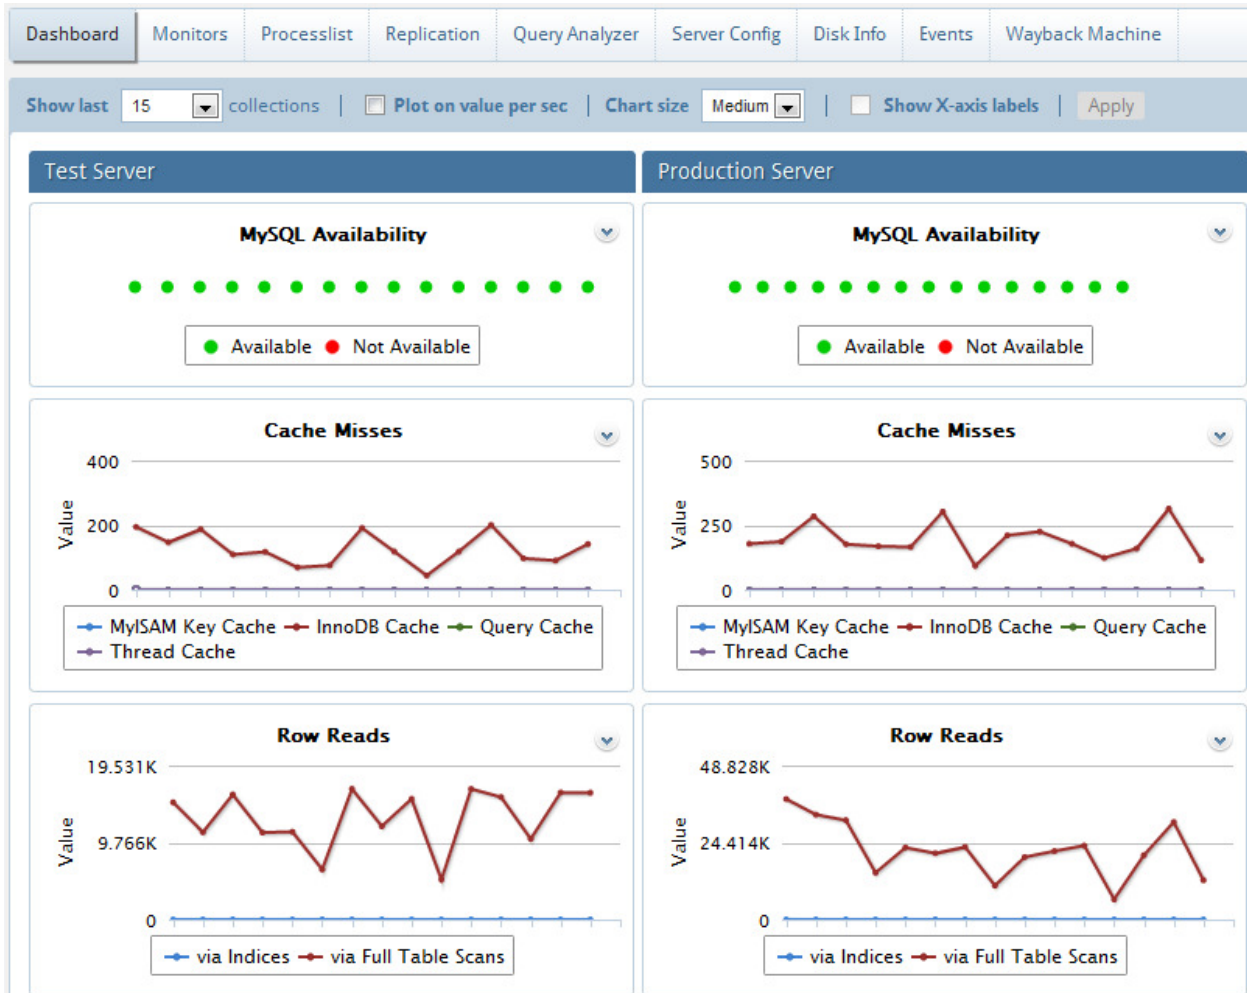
Dashboard | Monitors | Processlist | Replication | Query Analyzer | Server Config | Disk Info | Events | Wayback Machine

Show last 15 collections | Plot on value per sec | Chart size Medium | Show X-axis labels | Apply

Test Server

MySQL Availability

Available Not Available

Cache Misses

400
200
0
Value

MyISAM Key Cache InnoDB Cache Query Cache Thread Cache

Row Reads

19.531K
9.766K
0
Value

via Indices via Full Table Scans

Production Server

MySQL Availability

Available Not Available

Cache Misses

500
250
0
Value

MyISAM Key Cache InnoDB Cache Query Cache Thread Cache

Row Reads

48.828K
24.414K
0
Value

via Indices via Full Table Scans